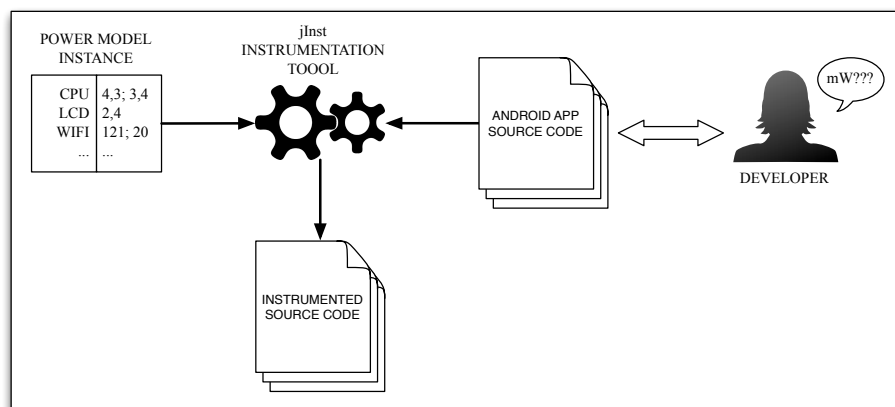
POWER MODEL INSTANCE

| | |
|---|---|
| CPU | 4,3; 3,4 |
| LCD | 2,4 |
| WIFI | 121; 20 |
| ... | ... |

jInst INSTRUMENTATION TOOOL

ANDROID APP SOURCE CODE

mW???

DEVELOPER

INSTRUMENTED SOURCE CODE